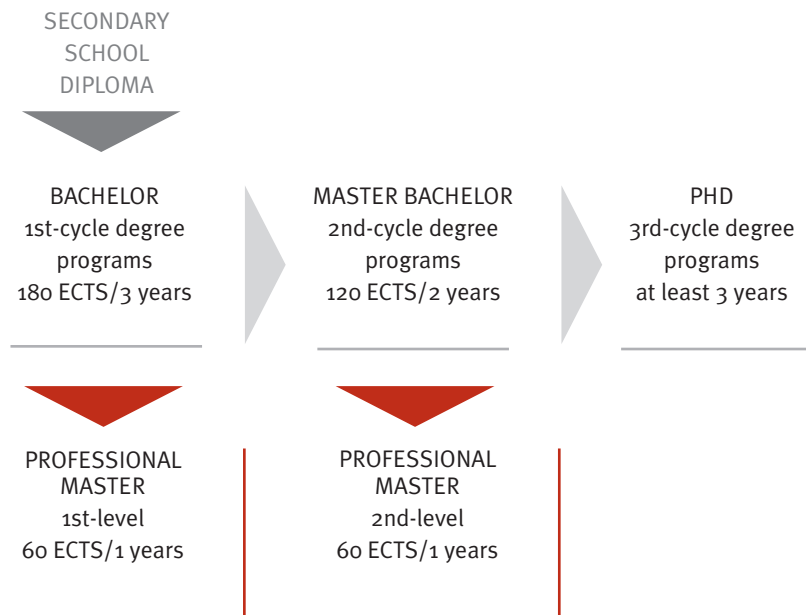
SECONDARY SCHOOL DIPLOMA

BACHELOR
1st-cycle degree programs
180 ECTS/3 years

MASTER BACHELOR
2nd-cycle degree programs
120 ECTS/2 years

PHD
3rd-cycle degree programs
at least 3 years

PROFESSIONAL MASTER
1st-level
60 ECTS/1 years

PROFESSIONAL MASTER
2nd-level
60 ECTS/1 years